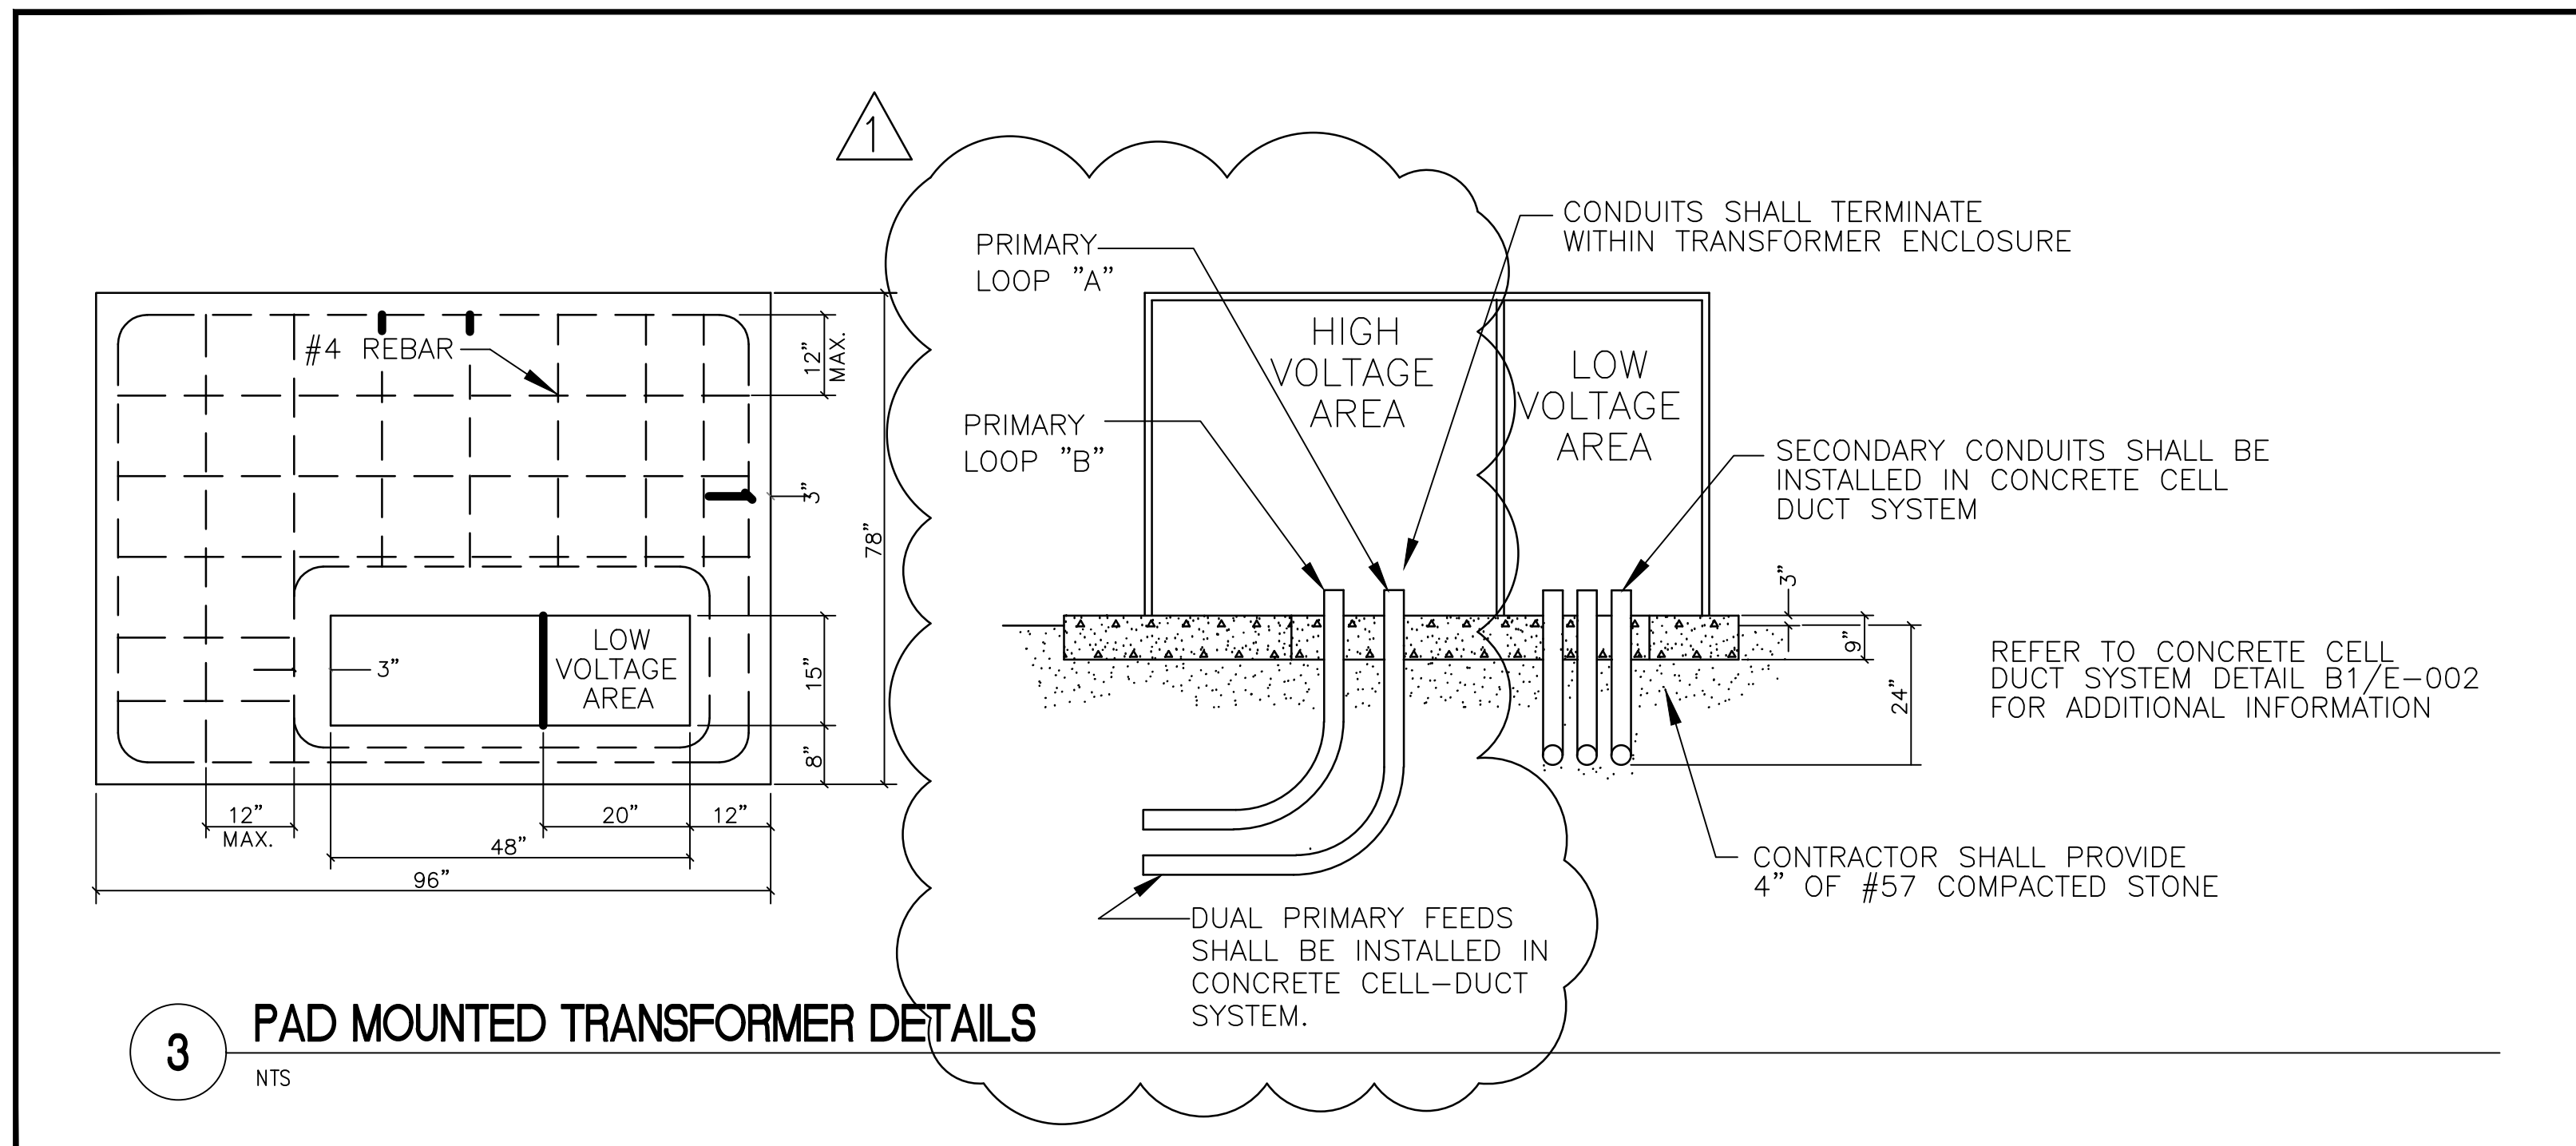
1

#4 REBAR

12" MAX.

3"

78"

3"

LOW VOLTAGE AREA

15"

8"

12" MAX.

20"

12"

48"

96"

PRIMARY LOOP "A"

PRIMARY LOOP "B"

HIGH VOLTAGE AREA

LOW VOLTAGE AREA

CONDUITS SHALL TERMINATE WITHIN TRANSFORMER ENCLOSURE

SECONDARY CONDUITS SHALL BE INSTALLED IN CONCRETE CELL DUCT SYSTEM

3"

9"

24"

REFER TO CONCRETE CELL DUCT SYSTEM DETAIL B1/E-002 FOR ADDITIONAL INFORMATION

CONTRACTOR SHALL PROVIDE 4" OF #57 COMPACTED STONE

DUAL PRIMARY FEEDS SHALL BE INSTALLED IN CONCRETE CELL-DUCT SYSTEM.

3

PAD MOUNTED TRANSFORMER DETAILS

NTS